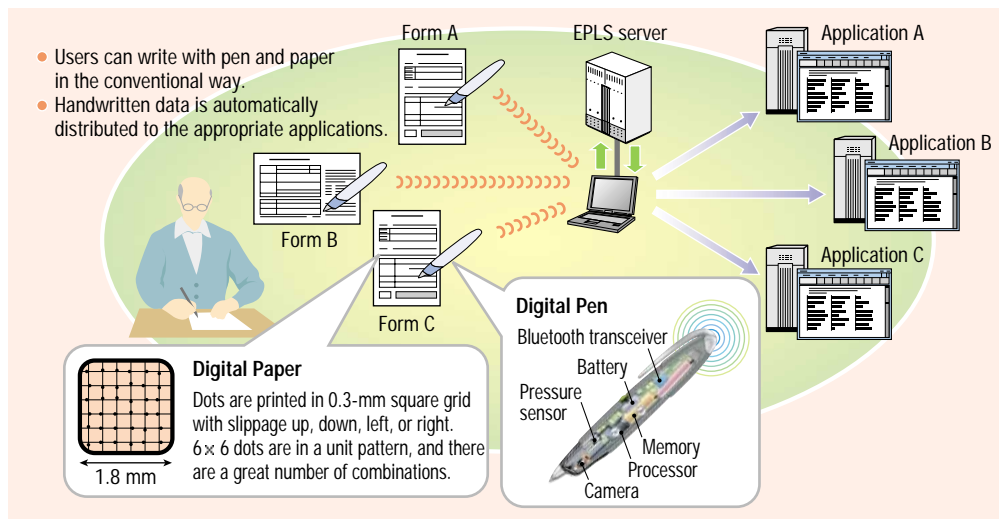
• Users can write with pen and paper in the conventional way.
• Handwritten data is automatically distributed to the appropriate applications.

Form A

EPLS server

Application A

Application B

Form B

Application C

Form C

Digital Pen

Bluetooth transceiver

Battery

Pressure sensor

Memory

Processor

Camera

Digital Paper

Dots are printed in 0.3-mm square grid with slippage up, down, left, or right. $6 \times 6$ dots are in a unit pattern, and there are a great number of combinations.

1.8 mm